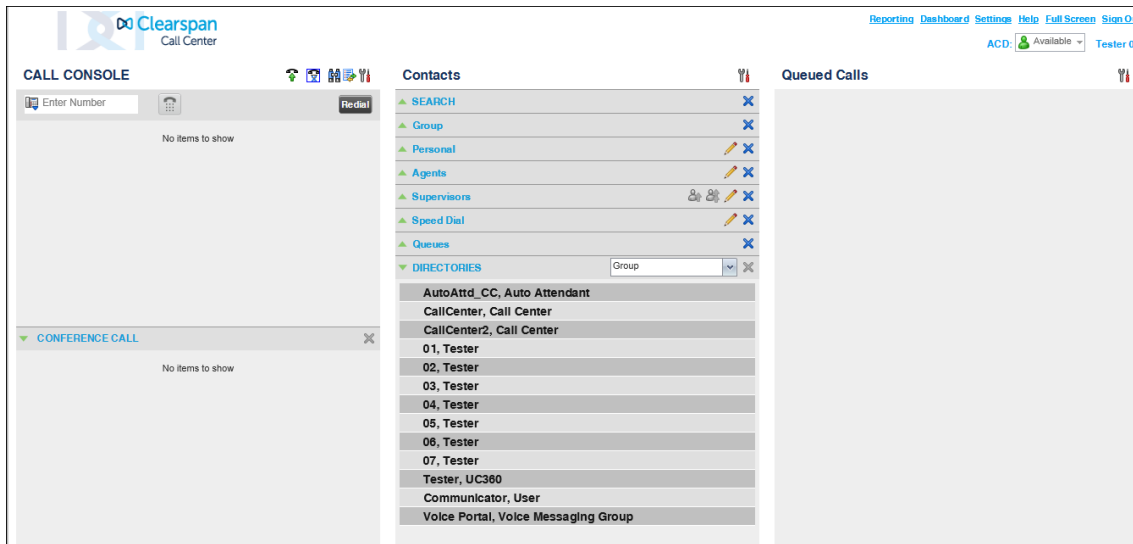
Clearspan
Call Center

Reporting Dashboard Settings Help Full Screen Sign O

ACD: Available Tester 0

CALL CONSOLE

Enter Number

Redial

No items to show

CONFERENCE CALL

No items to show

Contacts

SEARCH

Group

Personal

Agents

Supervisors

Speed Dial

Queues

DIRECTORIES

Group

AutoAttd_CC, Auto Attendant
CallCenter, Call Center
CallCenter2, Call Center
01, Tester
02, Tester
03, Tester
04, Tester
05, Tester
06, Tester
07, Tester
Tester, UC360
Communicator, User
Voice Portal, Voice Messaging Group

Queued Calls